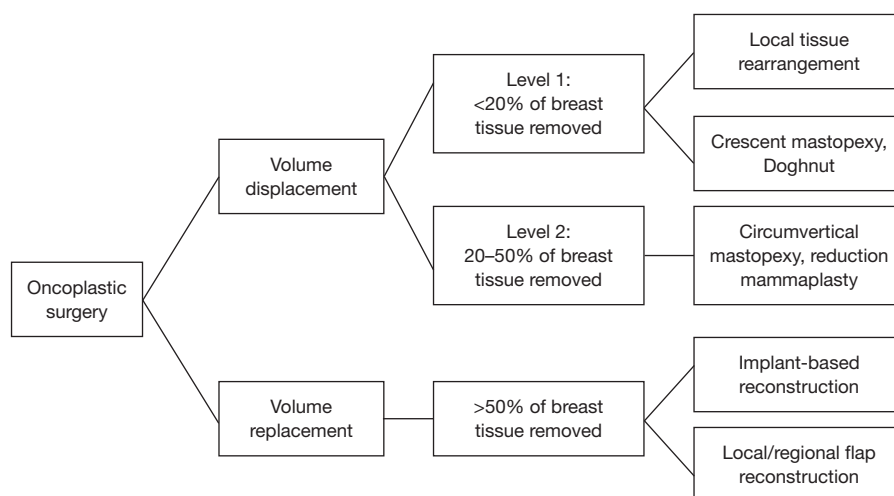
Oncoplastic surgery

Volume displacement

Level 1:
<20% of breast tissue removed

Local tissue rearrangement

Crescent mastopexy, Doghnut

Level 2:
20–50% of breast tissue removed

Circumvertical mastopexy, reduction mammaplasty

Volume replacement

>50% of breast tissue removed

Implant-based reconstruction

Local/regional flap reconstruction